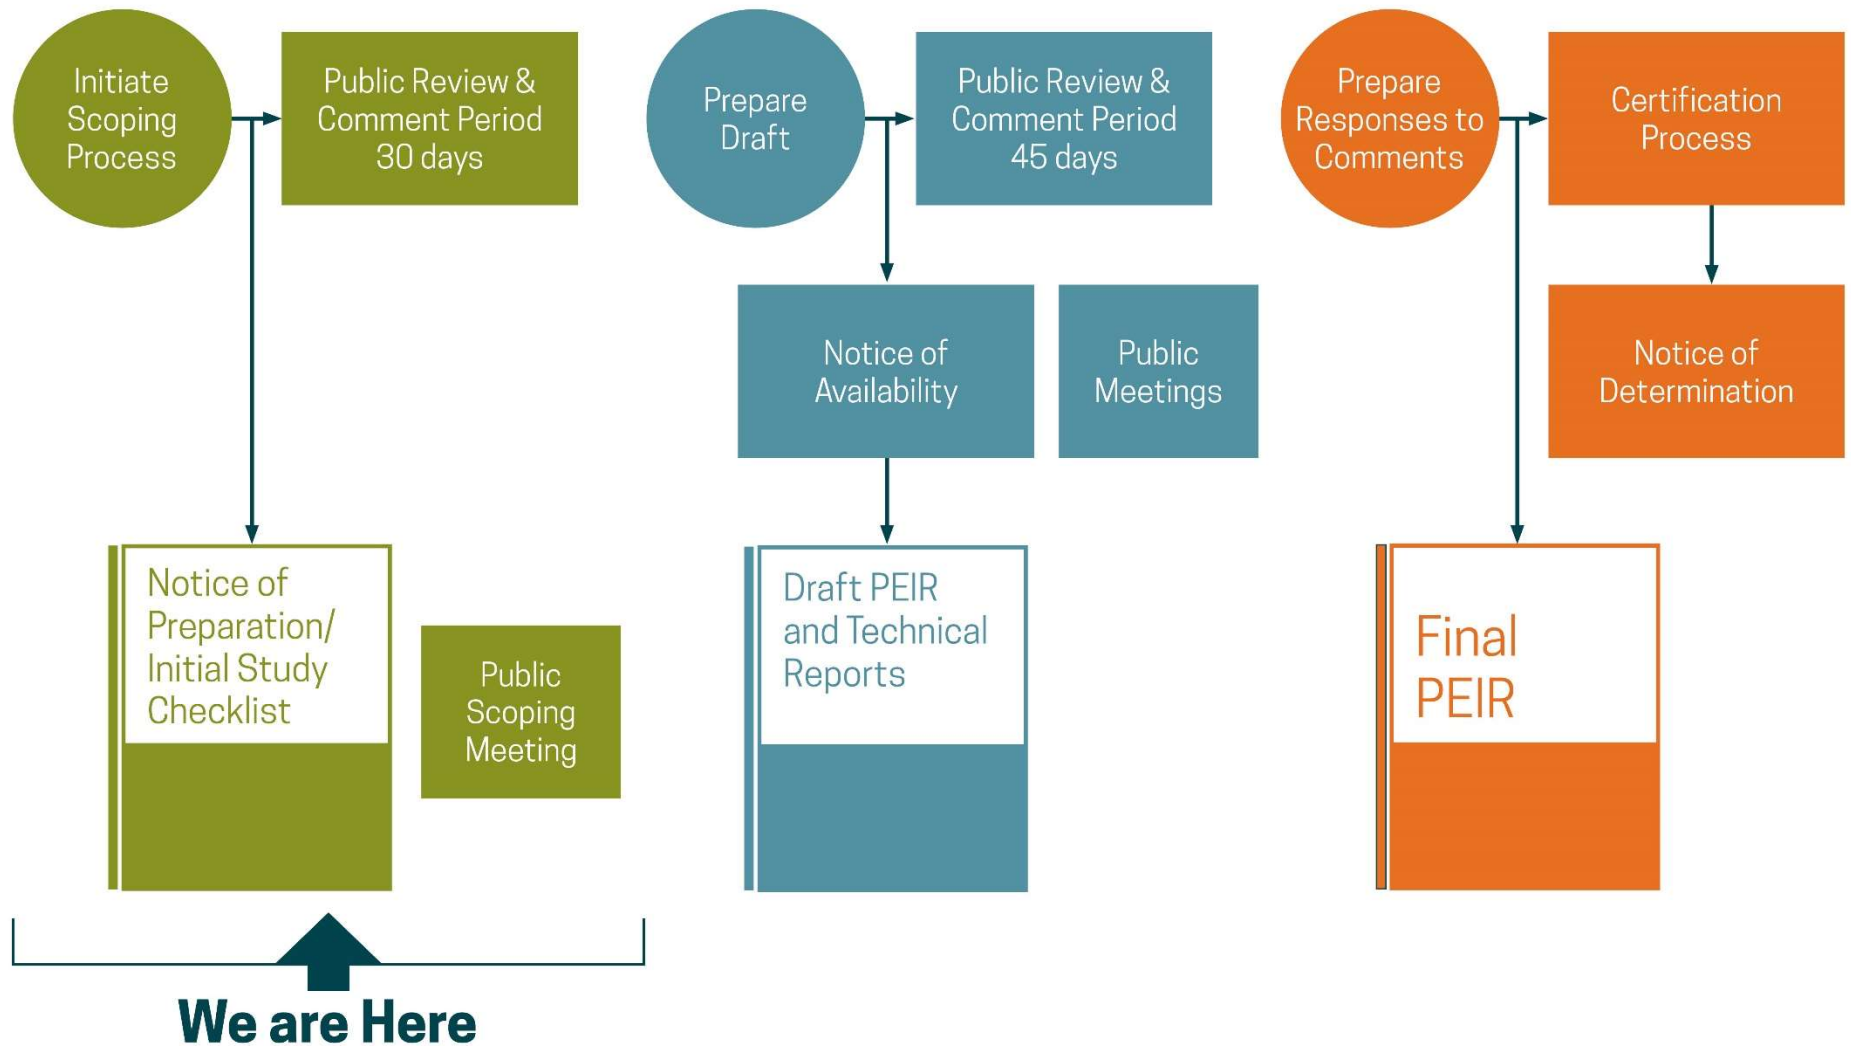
Initiate Scoping Process

Public Review & Comment Period 30 days

Notice of Preparation/ Initial Study Checklist

Public Scoping Meeting

We are Here

Prepare Draft

Public Review & Comment Period 45 days

Notice of Availability

Public Meetings

Draft PEIR and Technical Reports

Prepare Responses to Comments

Certification Process

Notice of Determination

Final PEIR